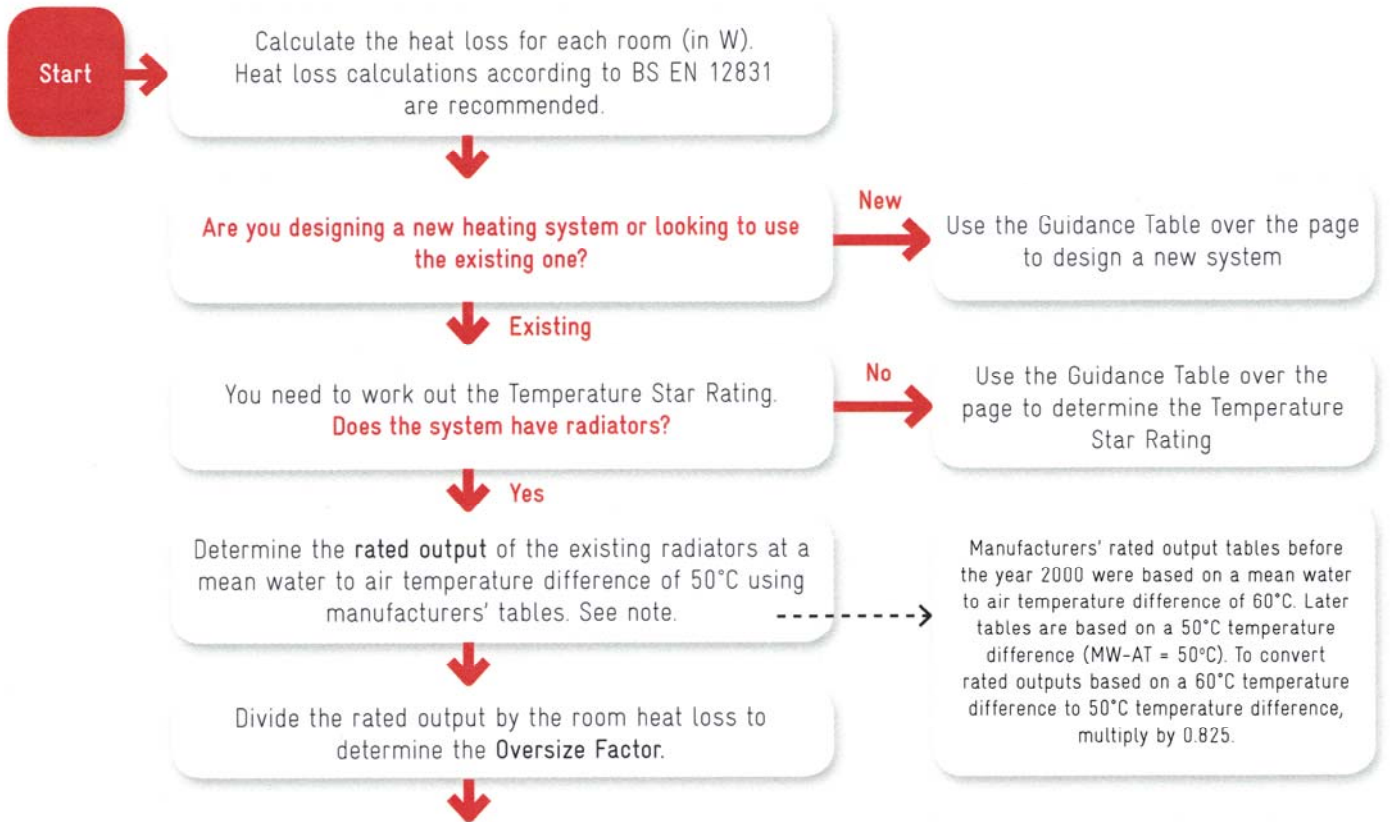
Start

Calculate the heat loss for each room (in W). Heat loss calculations according to BS EN 12831 are recommended.

Are you designing a new heating system or looking to use the existing one?

New

Use the Guidance Table over the page to design a new system

Existing

You need to work out the Temperature Star Rating. Does the system have radiators?

No

Use the Guidance Table over the page to determine the Temperature Star Rating

Yes

Determine the rated output of the existing radiators at a mean water to air temperature difference of 50°C using manufacturers' tables. See note.

Manufacturers' rated output tables before the year 2000 were based on a mean water to air temperature difference of 60°C. Later tables are based on a 50°C temperature difference (MW-AT = 50°C). To convert rated outputs based on a 60°C temperature difference to 50°C temperature difference, multiply by 0.825.

Divide the rated output by the room heat loss to determine the Oversize Factor.